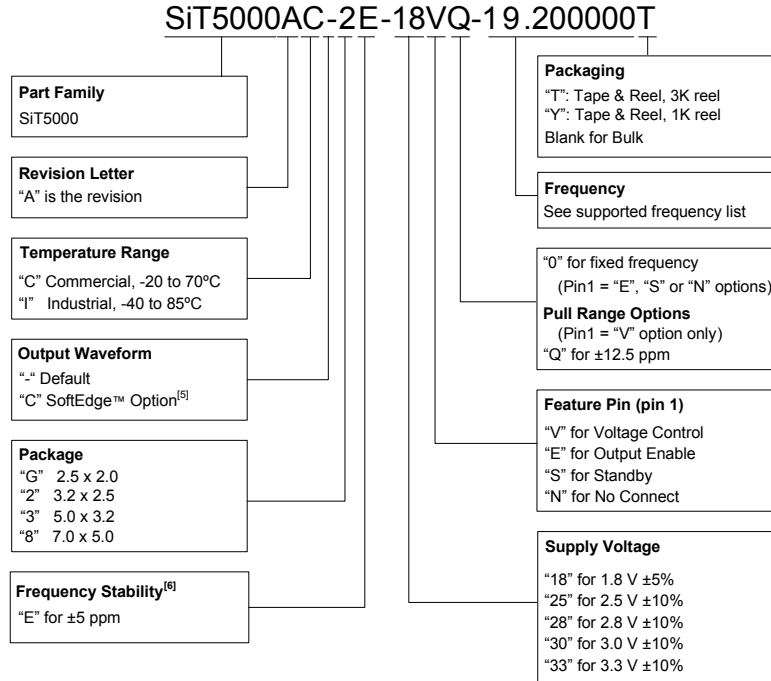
SiT5000AC-2E-18VQ-19.200000T

**Part Family**
SiT5000

**Revision Letter**
"A" is the revision

**Temperature Range**
"C" Commercial, -20 to 70ºC
"I" Industrial, -40 to 85ºC

**Output Waveform**
"-" Default
"C" SoftEdge™ Option$^{[5]}$

**Package**
"G" 2.5 x 2.0
"2" 3.2 x 2.5
"3" 5.0 x 3.2
"8" 7.0 x 5.0

**Frequency Stability$^{[6]}$**
"E" for ±5 ppm

**Packaging**
"T": Tape & Reel, 3K reel
"Y": Tape & Reel, 1K reel
Blank for Bulk

**Frequency**
See supported frequency list

"0" for fixed frequency
(Pin1 = "E", "S" or "N" options)
**Pull Range Options**
(Pin1 = "V" option only)
"Q" for ±12.5 ppm

**Feature Pin (pin 1)**
"V" for Voltage Control
"E" for Output Enable
"S" for Standby
"N" for No Connect

**Supply Voltage**
"18" for 1.8 V ±5%
"25" for 2.5 V ±10%
"28" for 2.8 V ±10%
"30" for 3.0 V ±10%
"33" for 3.3 V ±10%